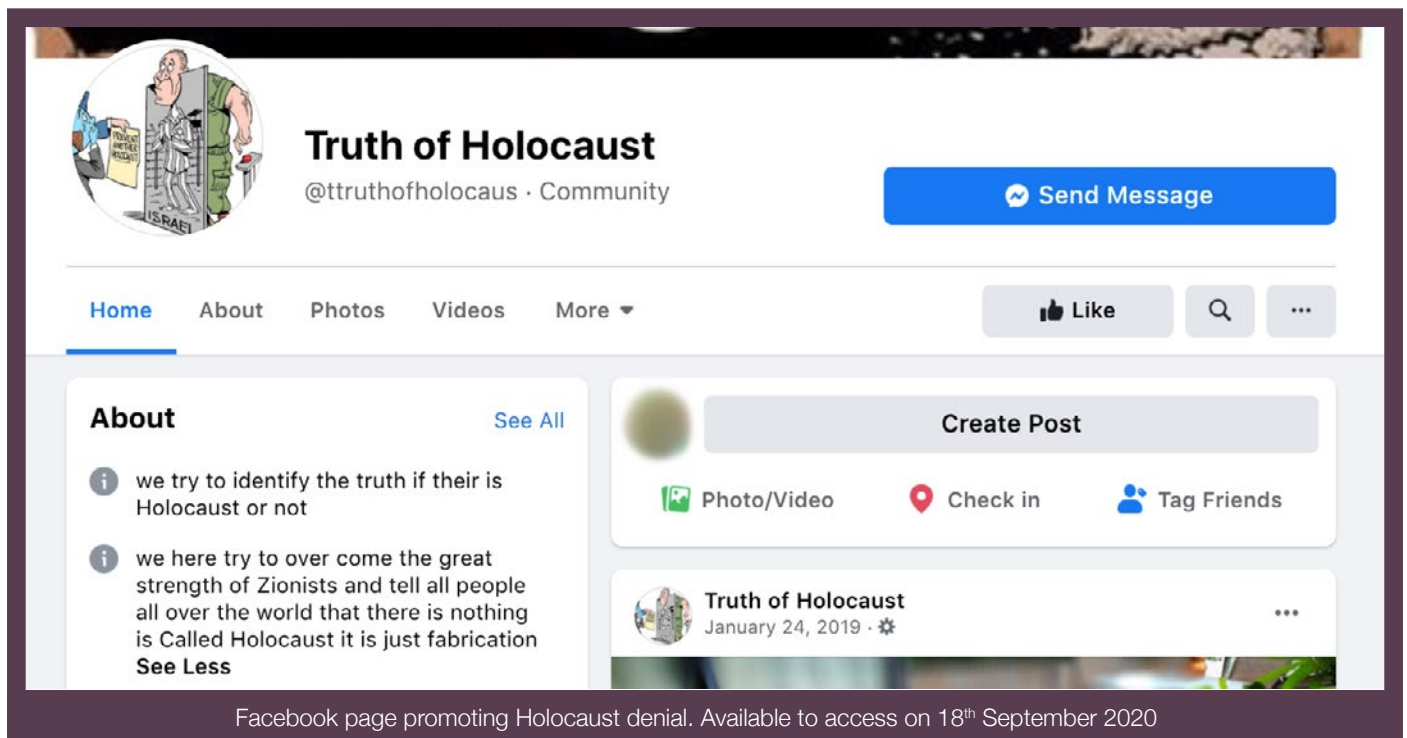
ISRAEL

Truth of Holocaust

@ttruthofholocaus · Community

Send Message

Home About Photos Videos More

Like

About

See All

we try to identify the truth if their is Holocaust or not

we here try to over come the great strength of Zionists and tell all people all over the world that there is nothing is Called Holocaust it is just fabrication **See Less**

Create Post

Photo/Video Check in Tag Friends

Truth of Holocaust

January 24, 2019 ·

Facebook page promoting Holocaust denial. Available to access on 18$^{th}$ September 2020